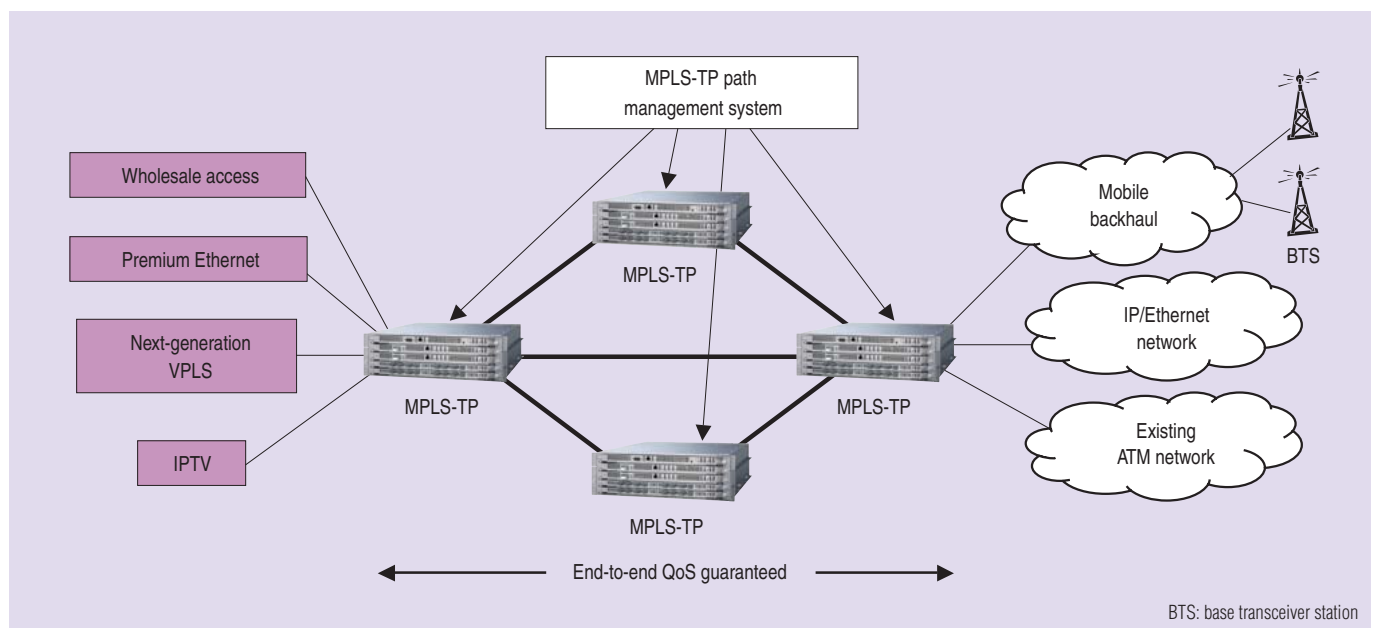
MPLS-TP path management system

Wholesale access

Premium Ethernet

Next-generation VPLS

IPTV

MPLS-TP

MPLS-TP

MPLS-TP

MPLS-TP

Mobile backhaul

BTS

IP/Ethernet network

Existing ATM network

End-to-end QoS guaranteed

BTS: base transceiver station